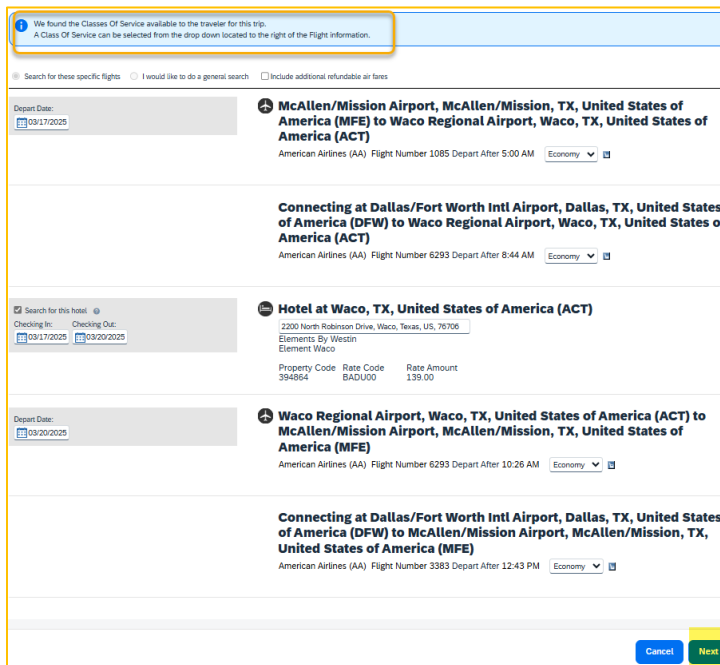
We found the Classes Of Service available to the traveler for this trip.
A Class Of Service can be selected from the drop down located to the right of the Flight information.

Search for these specific flights I would like to do a general search Include additional refundable air fares

Depart Date:
03/17/2025

McAllen/Mission Airport, McAllen/Mission, TX, United States of America (MFE) to Waco Regional Airport, Waco, TX, United States of America (ACT)
American Airlines (AA) Flight Number 1085 Depart After 5:00 AM Economy

Connecting at Dallas/Fort Worth Intl Airport, Dallas, TX, United States of America (DFW) to Waco Regional Airport, Waco, TX, United States o America (ACT)
American Airlines (AA) Flight Number 6293 Depart After 8:44 AM Economy

Search for this hotel
Checking In: Checking Out:
03/17/2025 03/20/2025

Hotel at Waco, TX, United States of America (ACT)
2200 North Robinson Drive, Waco, Texas, US, 76706
Elements By Westin
Element Waco

Property Code 394864
Rate Code BADU00
Rate Amount 139.00

Depart Date:
03/20/2025

Waco Regional Airport, Waco, TX, United States of America (ACT) to McAllen/Mission Airport, McAllen/Mission, TX, United States of America (MFE)
American Airlines (AA) Flight Number 6293 Depart After 10:26 AM Economy

Connecting at Dallas/Fort Worth Intl Airport, Dallas, TX, United States of America (DFW) to McAllen/Mission Airport, McAllen/Mission, TX, United States of America (MFE)
American Airlines (AA) Flight Number 3383 Depart After 12:43 PM Economy

Cancel
Next